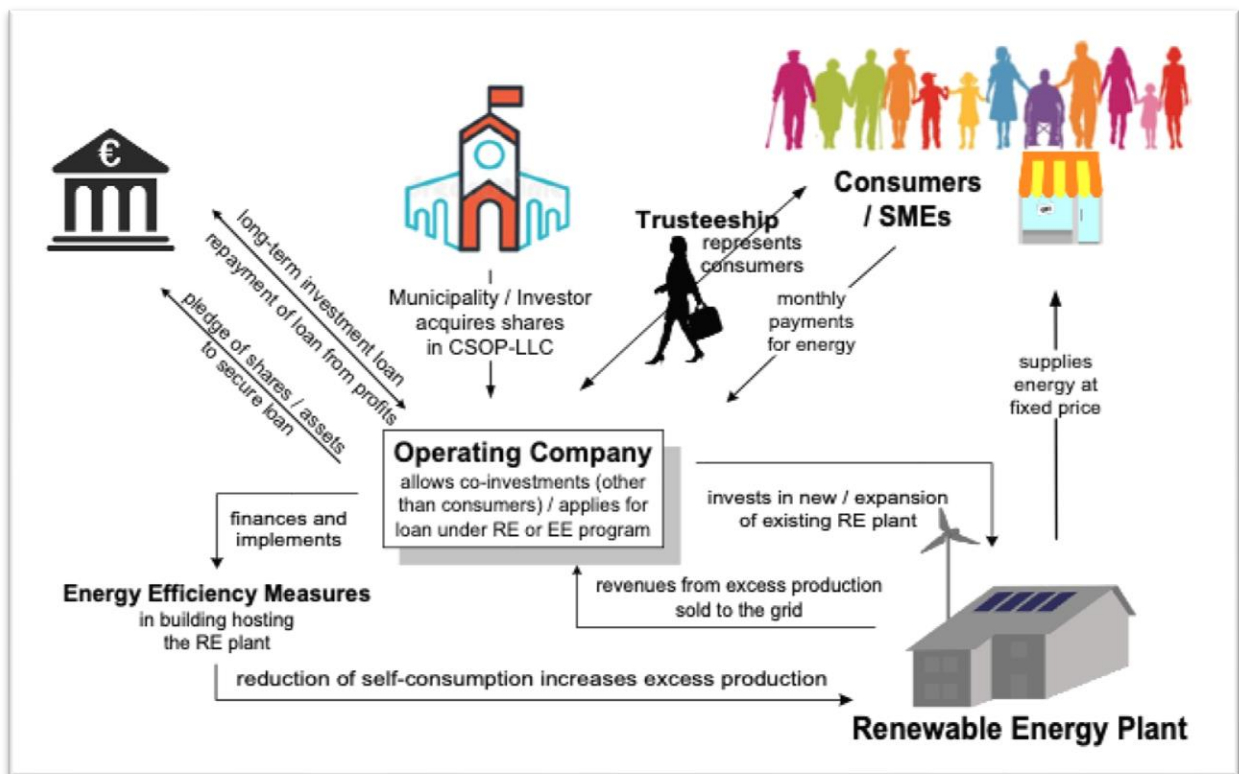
€

long-term investment loan
repayment of loan from profits
pledge of shares / assets to secure loan

Municipality / Investor acquires shares in CSOP-LLC

Trusteeship
represents consumers

Consumers / SMEs

monthly payments for energy

supplies energy at fixed price

Operating Company
allows co-investments (other than consumers) / applies for loan under RE or EE program

invests in new / expansion of existing RE plant

finances and implements

Energy Efficiency Measures
in building hosting the RE plant

revenues from excess production sold to the grid

reduction of self-consumption increases excess production

Renewable Energy Plant